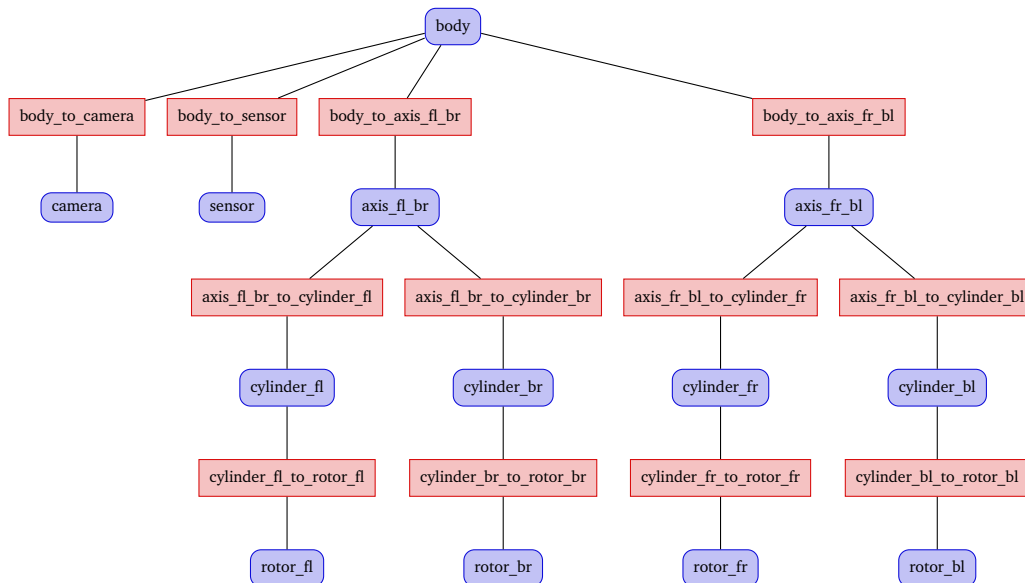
body

body_to_camera
body_to_sensor
body_to_axis_fl_br
body_to_axis_fr_bl

camera
sensor
axis_fl_br
axis_fr_bl

axis_fl_br_to_cylinder_fl
axis_fl_br_to_cylinder_br
axis_fr_bl_to_cylinder_fr
axis_fr_bl_to_cylinder_bl

cylinder_fl
cylinder_br
cylinder_fr
cylinder_bl

cylinder_fl_to_rotor_fl
cylinder_br_to_rotor_br
cylinder_fr_to_rotor_fr
cylinder_bl_to_rotor_bl

rotor_fl
rotor_br
rotor_fr
rotor_bl